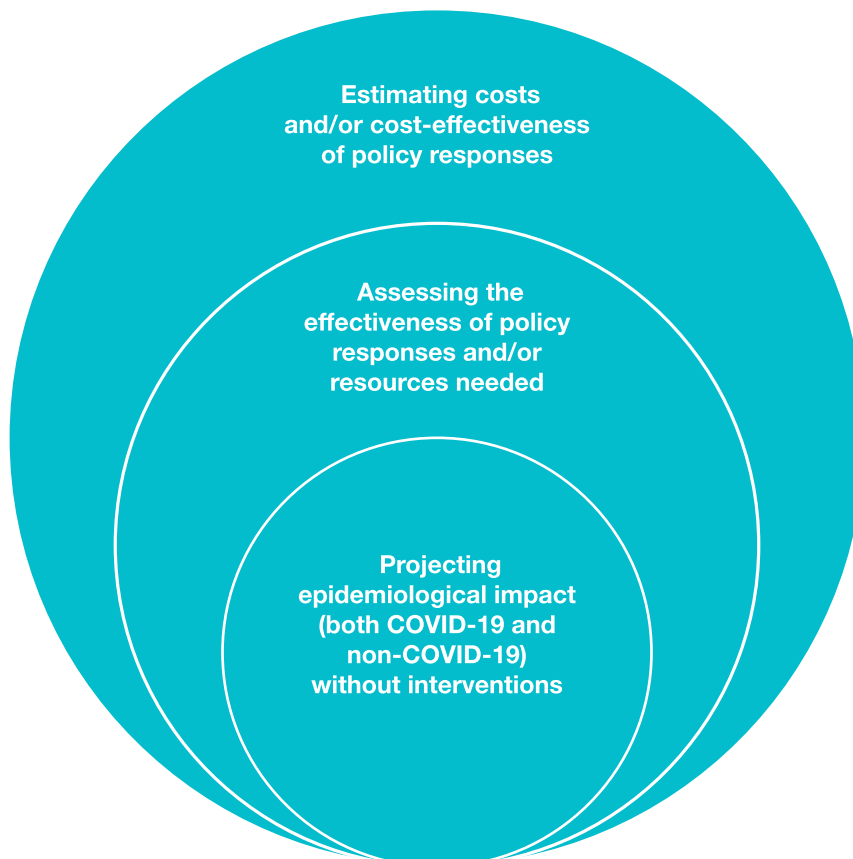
Estimating costs and/or cost-effectiveness of policy responses

Assessing the effectiveness of policy responses and/or resources needed

Projecting epidemiological impact (both COVID-19 and non-COVID-19) without interventions